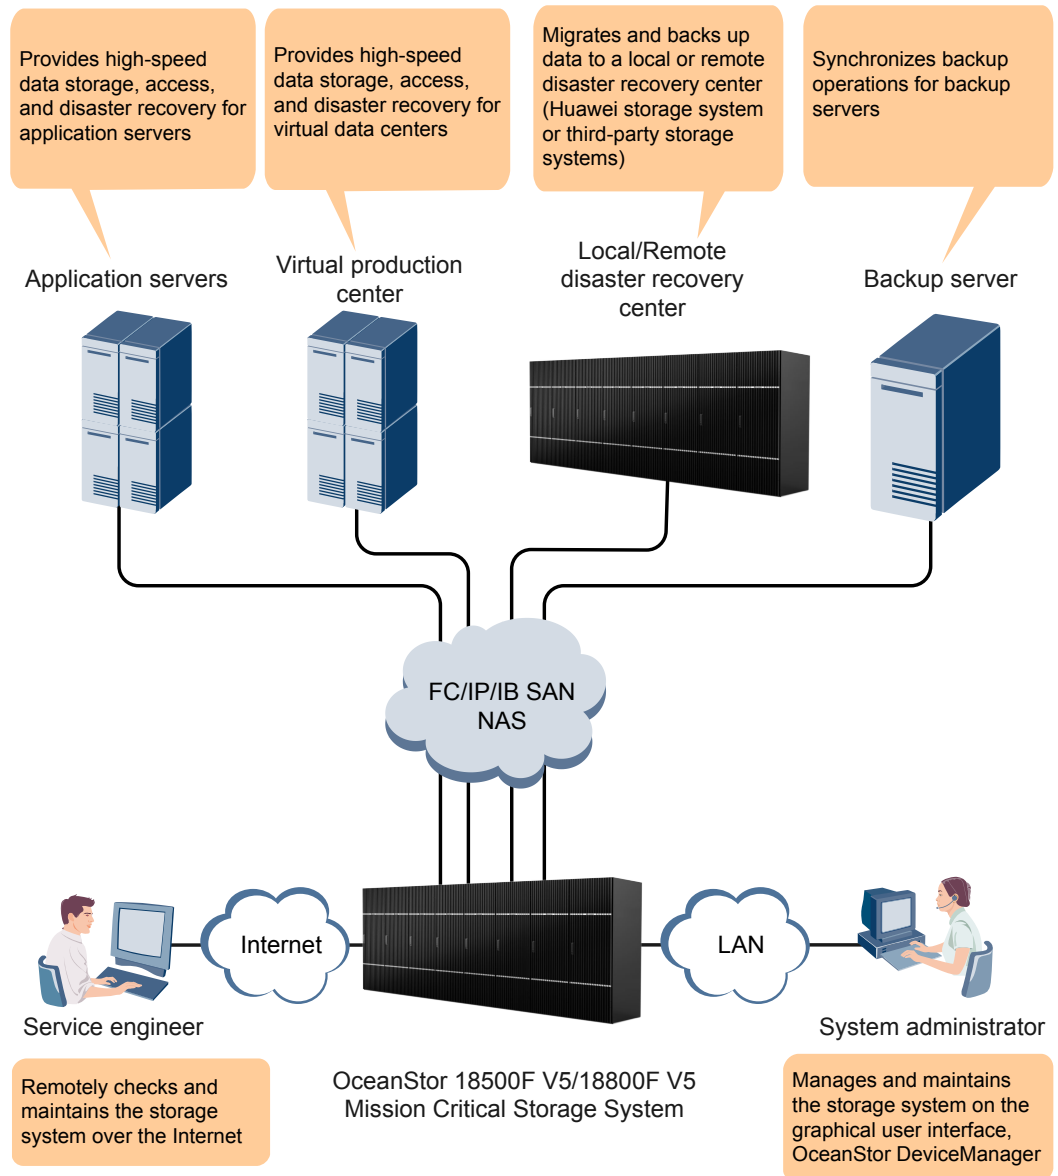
Provides high-speed data storage, access, and disaster recovery for application servers

Provides high-speed data storage, access, and disaster recovery for virtual data centers

Migrates and backs up data to a local or remote disaster recovery center (Huawei storage system or third-party storage systems)

Synchronizes backup operations for backup servers

Application servers

Virtual production center

Local/Remote disaster recovery center

Backup server

FC/IP/IB SAN NAS

Internet

LAN

Service engineer

System administrator

OceanStor 18500F V5/18800F V5 Mission Critical Storage System

Remotely checks and maintains the storage system over the Internet

Manages and maintains the storage system on the graphical user interface, OceanStor DeviceManager